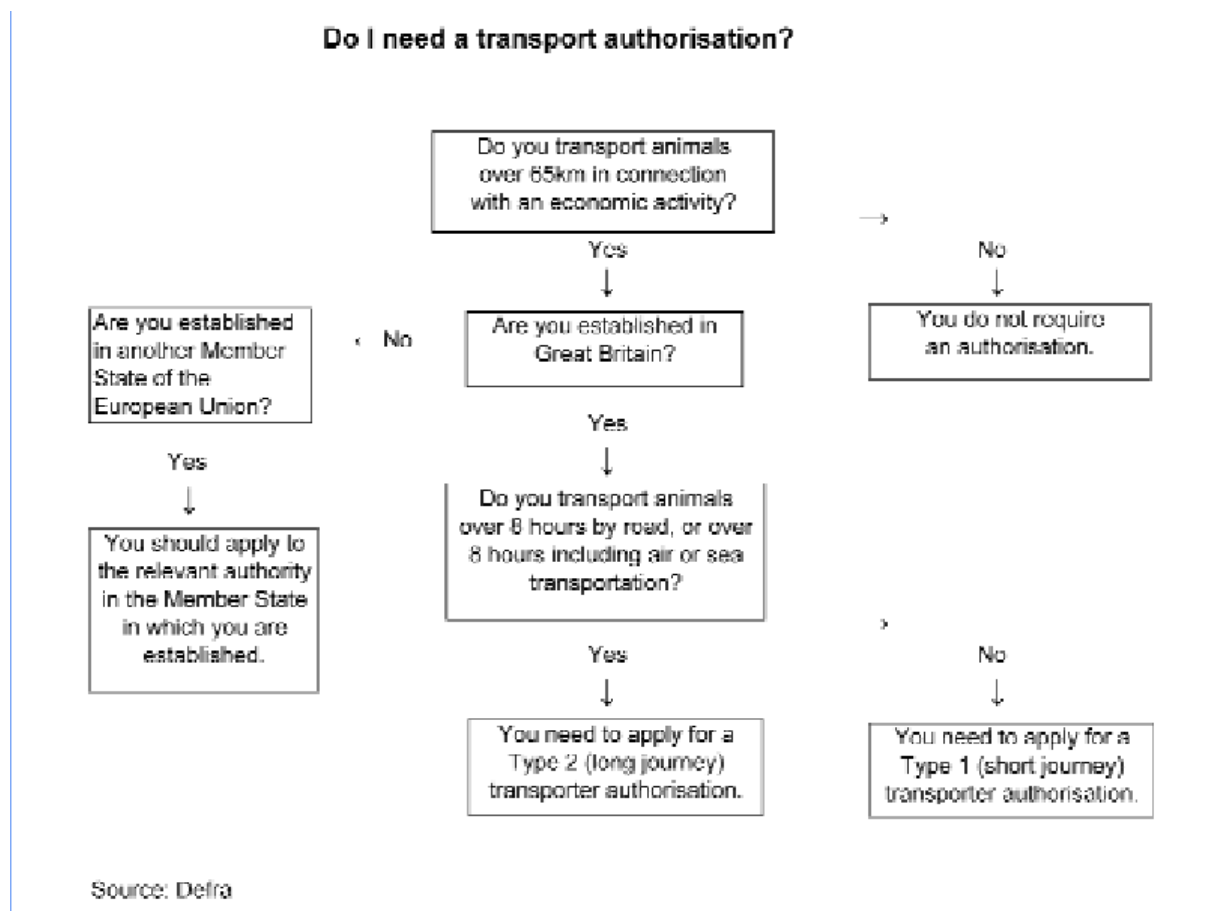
Do I need a transport authorisation?

Do you transport animals over 65km in connection with an economic activity?

Yes

No

You do not require an authorisation.

Are you established in Great Britain?

No

Are you established in another Member State of the European Union?

Yes

You should apply to the relevant authority in the Member State in which you are established.

Yes

Do you transport animals over 8 hours by road, or over 8 hours including air or sea transportation?

Yes

You need to apply for a Type 2 (long journey) transporter authorisation.

No

You need to apply for a Type 1 (short journey) transporter authorisation.

Source: Defra